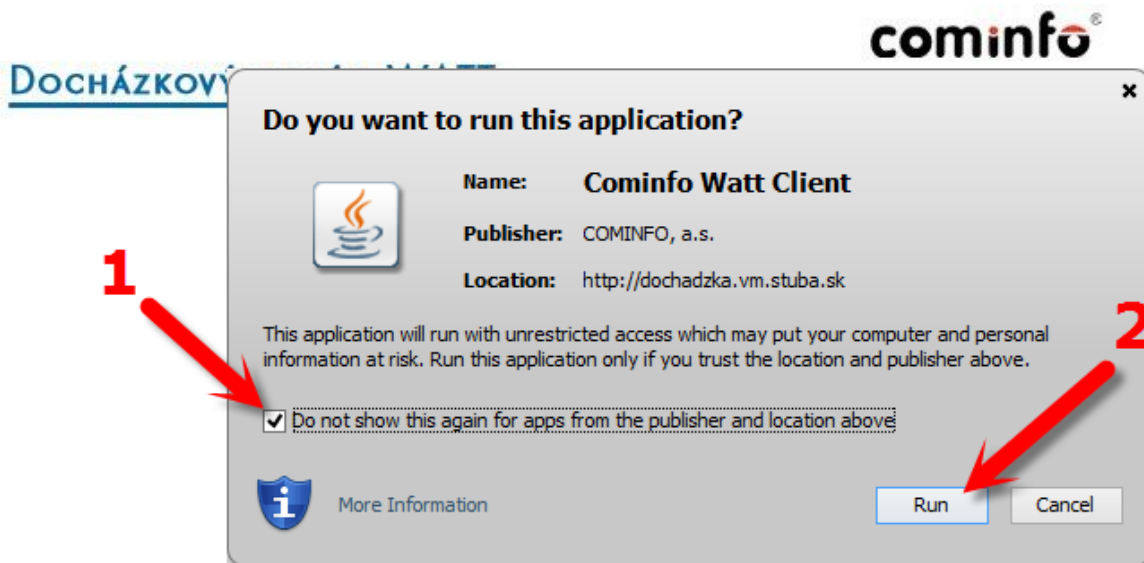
cominfo®

DOCHÁZKOV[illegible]

×

Do you want to run this application?

Name: Cominfo Watt Client

Publisher: COMINFO, a.s.

Location: http://dochadzka.vm.stuba.sk

This application will run with unrestricted access which may put your computer and personal information at risk. Run this application only if you trust the location and publisher above.

1

2

Do not show this again for apps from the publisher and location above

More Information

Run

Cancel